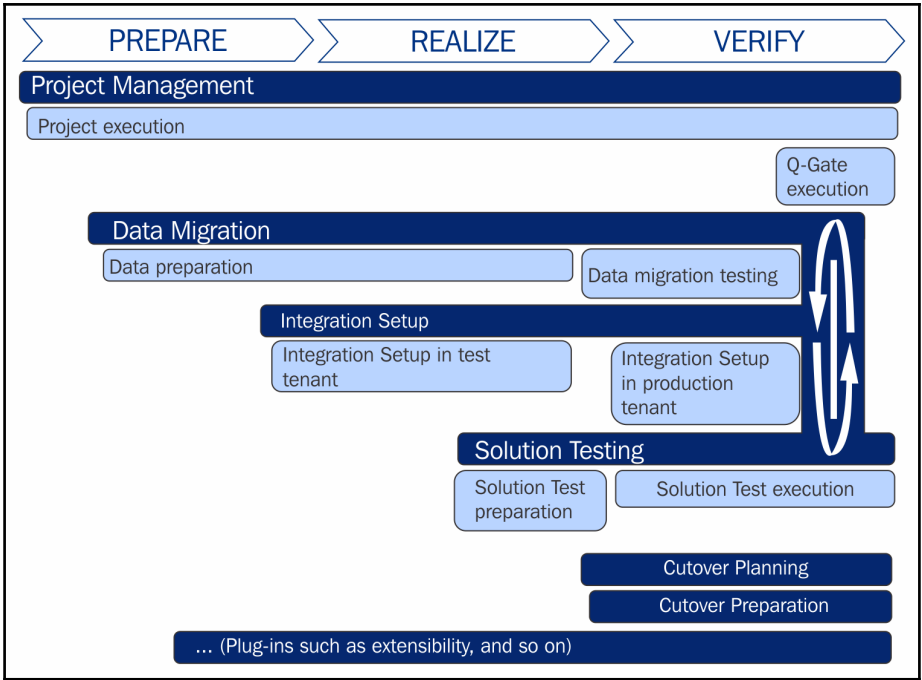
PREPARE
REALIZE
VERIFY

Project Management
Project execution
Q-Gate execution

Data Migration
Data preparation
Data migration testing

Integration Setup
Integration Setup in test tenant
Integration Setup in production tenant

Solution Testing
Solution Test preparation
Solution Test execution

Cutover Planning
Cutover Preparation
... (Plug-ins such as extensibility, and so on)